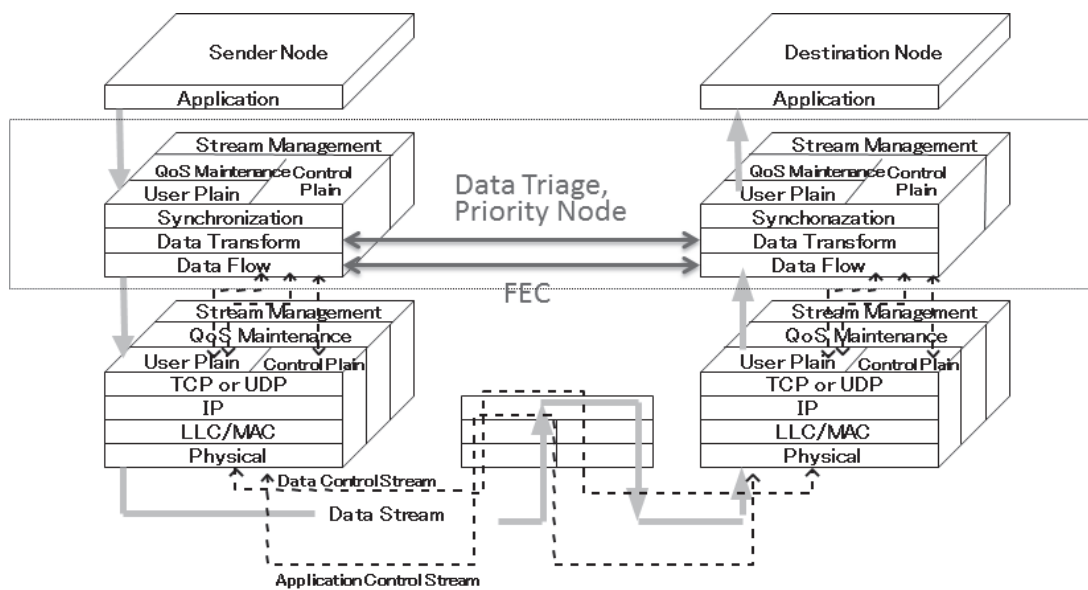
Sender Node

Application

Stream Management

QoS Maintenance

Control Plain

User Plain

Synchronization

Data Transform

Data Flow

Stream Management

QoS Maintenance

User Plain

Control Plain

TCP or UDP

IP

LLC/MAC

Physical

Data Triage, Priority Node

FEC

Destination Node

Application

Stream Management

QoS Maintenance

Control Plain

User Plain

Synchonazation

Data Transform

Data Flow

Stream Management

QoS Maintenance

User Plain

Control Plain

TCP or UDP

IP

LLC/MAC

Physical

Data Control Stream

Data Stream

Application Control Stream